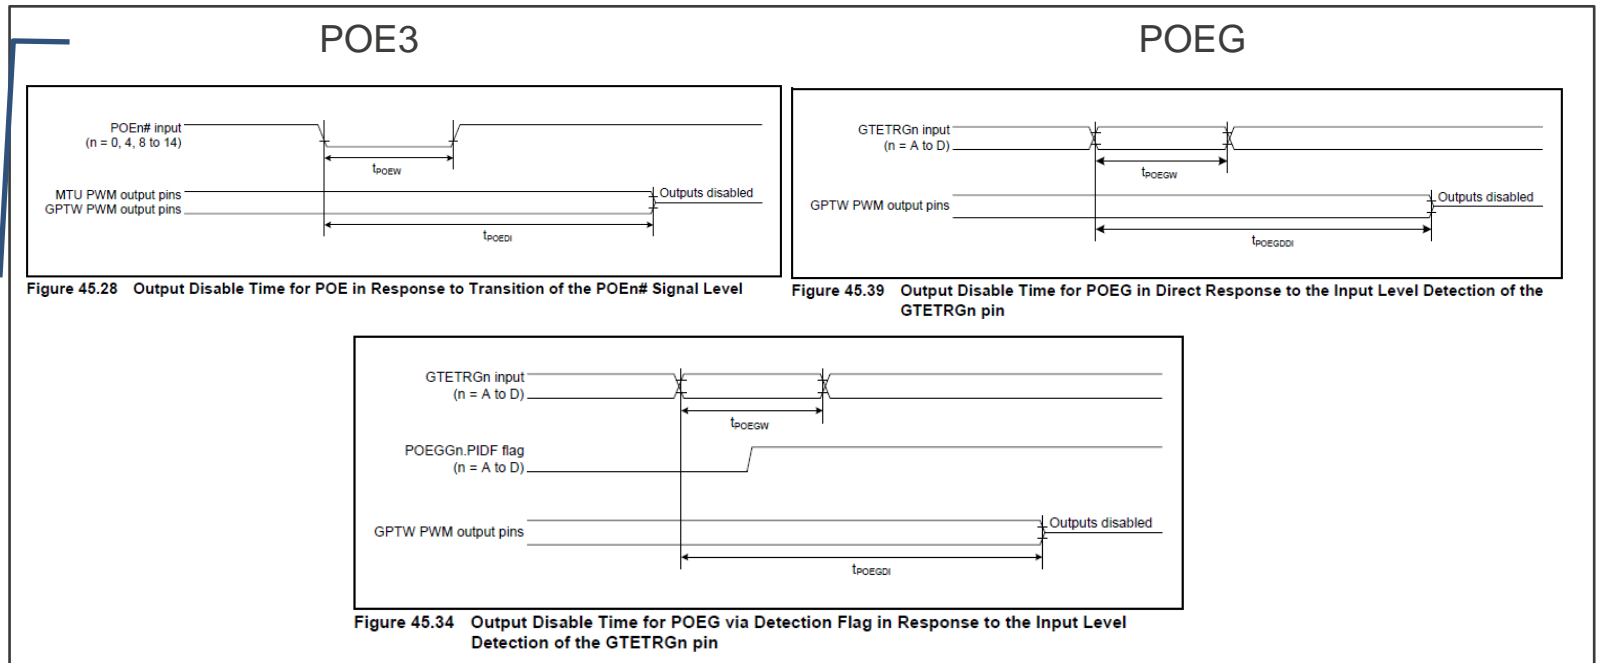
POE3

POEG

POEn# input
(n = 0, 4, 8 to 14)

$t_{POEW}$

MTU PWM output pins
GPTW PWM output pins

Outputs disabled

$t_{POEDI}$

Figure 45.28 Output Disable Time for POE in Response to Transition of the POEn# Signal Level

GTETRGn input
(n = A to D)

$t_{POEGW}$

GPTW PWM output pins

Outputs disabled

$t_{POEGDDI}$

Figure 45.39 Output Disable Time for POEG in Direct Response to the Input Level Detection of the GTETRGn pin

GTETRGn input
(n = A to D)

$t_{POEGW}$

POEGGn.PIDF flag
(n = A to D)

GPTW PWM output pins

Outputs disabled

$t_{POEGDI}$

Figure 45.34 Output Disable Time for POEG via Detection Flag in Response to the Input Level Detection of the GTETRGn pin